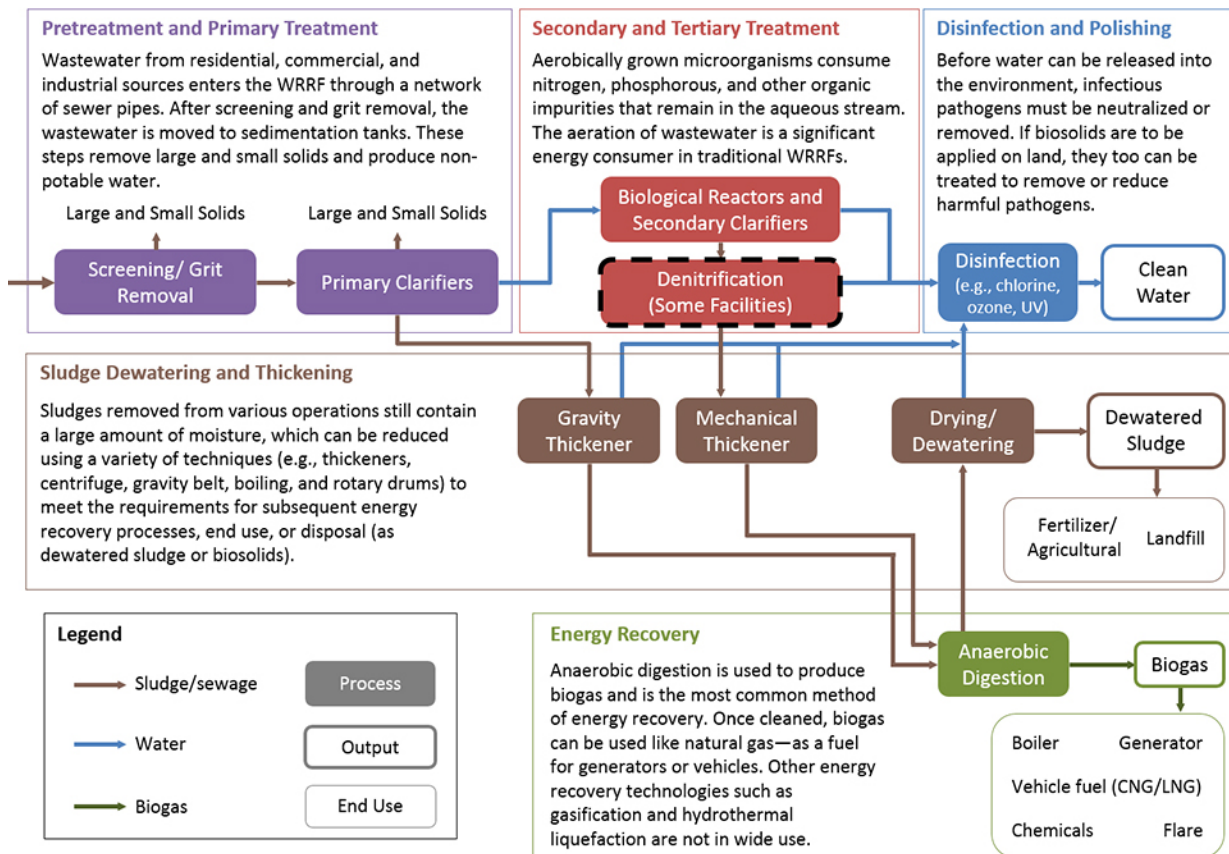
Pretreatment and Primary Treatment

Wastewater from residential, commercial, and industrial sources enters the WRRF through a network of sewer pipes. After screening and grit removal, the wastewater is moved to sedimentation tanks. These steps remove large and small solids and produce non-potable water.

Large and Small Solids

Large and Small Solids

Screening/ Grit Removal

Primary Clarifiers

Secondary and Tertiary Treatment

Aerobically grown microorganisms consume nitrogen, phosphorous, and other organic impurities that remain in the aqueous stream. The aeration of wastewater is a significant energy consumer in traditional WRRFs.

Biological Reactors and Secondary Clarifiers

Denitrification (Some Facilities)

Disinfection and Polishing

Before water can be released into the environment, infectious pathogens must be neutralized or removed. If biosolids are to be applied on land, they too can be treated to remove or reduce harmful pathogens.

Disinfection (e.g., chlorine, ozone, UV)

Clean Water

Sludge Dewatering and Thickening

Sludges removed from various operations still contain a large amount of moisture, which can be reduced using a variety of techniques (e.g., thickeners, centrifuge, gravity belt, boiling, and rotary drums) to meet the requirements for subsequent energy recovery processes, end use, or disposal (as dewatered sludge or biosolids).

Gravity Thickener

Mechanical Thickener

Drying/ Dewatering

Dewatered Sludge

Fertilizer/ Agricultural

Landfill

Legend

Sludge/sewage

Process

Water

Output

Biogas

End Use

Energy Recovery

Anaerobic digestion is used to produce biogas and is the most common method of energy recovery. Once cleaned, biogas can be used like natural gas—as a fuel for generators or vehicles. Other energy recovery technologies such as gasification and hydrothermal liquefaction are not in wide use.

Anaerobic Digestion

Biogas

Boiler

Generator

Vehicle fuel (CNG/LNG)

Chemicals

Flare